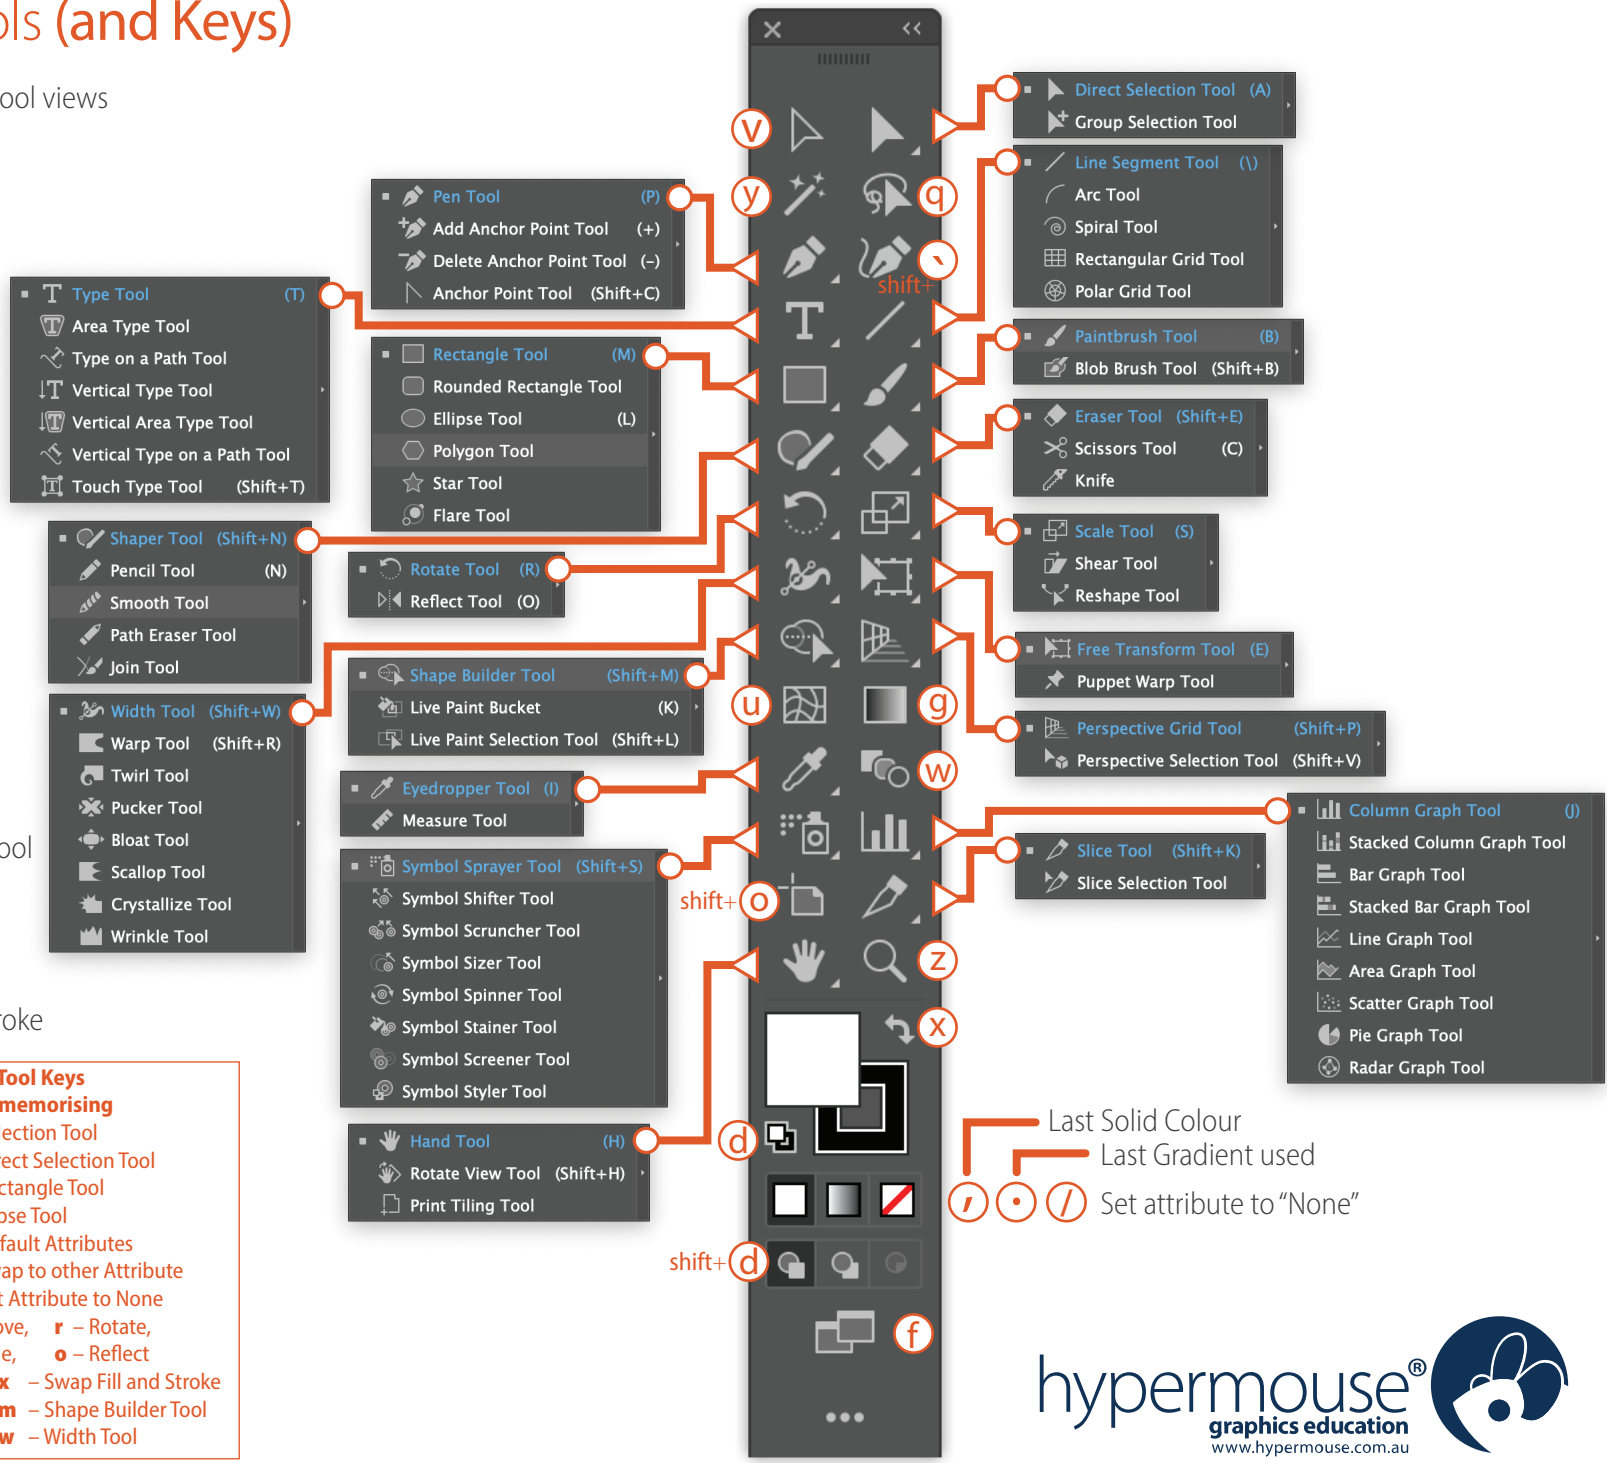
ols (and Keys)

ool views

ool

oke

Tool Keys
memorising
ection Tool
ect Selection Tool
ctangle Tool
pse Tool
fault Attributes
ap to other Attribute
Attribute to None
ove, r – Rotate,
e, o – Reflect
x – Swap Fill and Stroke
m – Shape Builder Tool
w – Width Tool

Type Tool (T)
Area Type Tool
Type on a Path Tool
Vertical Type Tool
Vertical Area Type Tool
Vertical Type on a Path Tool
Touch Type Tool (Shift+T)

Shaper Tool (Shift+N)
Pencil Tool (N)
Smooth Tool
Path Eraser Tool
Join Tool

Width Tool (Shift+W)
Warp Tool (Shift+R)
Twirl Tool
Pucker Tool
Bloat Tool
Scallop Tool
Crystallize Tool
Wrinkle Tool

Pen Tool (P)
Add Anchor Point Tool (+)
Delete Anchor Point Tool (-)
Anchor Point Tool (Shift+C)

Rectangle Tool (M)
Rounded Rectangle Tool
Ellipse Tool (L)
Polygon Tool
Star Tool
Flare Tool

Rotate Tool (R)
Reflect Tool (O)

Shape Builder Tool (Shift+M)
Live Paint Bucket (K)
Live Paint Selection Tool (Shift+L)

Eyedropper Tool (I)
Measure Tool

Symbol Sprayer Tool (Shift+S)
Symbol Shifter Tool
Symbol Scruncher Tool
Symbol Sizer Tool
Symbol Spinner Tool
Symbol Stainer Tool
Symbol Screener Tool
Symbol Styler Tool

Hand Tool (H)
Rotate View Tool (Shift+H)
Print Tiling Tool

v y q ` shift+ u g w shift+ o z x d shift+ d f

Direct Selection Tool (A)
Group Selection Tool

Line Segment Tool (\)
Arc Tool
Spiral Tool
Rectangular Grid Tool
Polar Grid Tool

Paintbrush Tool (B)
Blob Brush Tool (Shift+B)

Eraser Tool (Shift+E)
Scissors Tool (C)
Knife

Scale Tool (S)
Shear Tool
Reshape Tool

Free Transform Tool (E)
Puppet Warp Tool

Perspective Grid Tool (Shift+P)
Perspective Selection Tool (Shift+V)

Column Graph Tool (J)
Stacked Column Graph Tool
Bar Graph Tool
Stacked Bar Graph Tool
Line Graph Tool
Area Graph Tool
Scatter Graph Tool
Pie Graph Tool
Radar Graph Tool

Slice Tool (Shift+K)
Slice Selection Tool

Last Solid Colour
Last Gradient used
, . / Set attribute to “None”

hypermouse®
graphics education
www.hypermouse.com.au